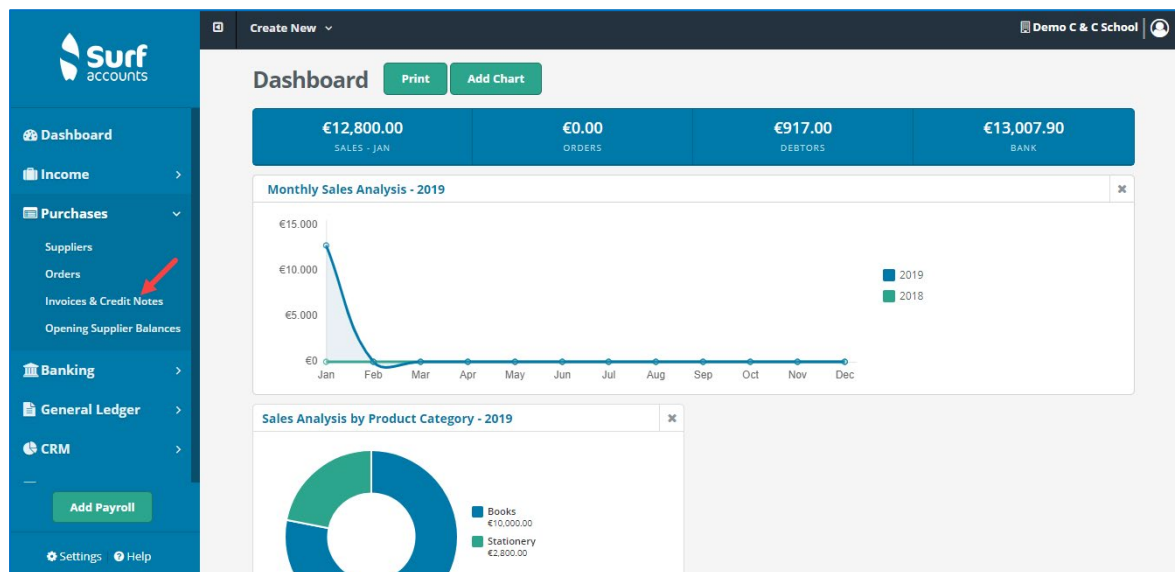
Surf accounts

Dashboard
Income
Purchases
Suppliers
Orders
Invoices & Credit Notes
Opening Supplier Balances
Banking
General Ledger
CRM

Add Payroll

Settings Help

Create New

Demo C & C School

Dashboard Print Add Chart

| €12,800.00 | €0.00 | €917.00 | €13,007.90 |
|---|---|---|---|
| SALES - JAN | ORDERS | DEBTORS | BANK |

Monthly Sales Analysis - 2019

€15.000
€10.000
€5.000
€0
Jan Feb Mar Apr May Jun Jul Aug Sep Oct Nov Dec

2019
2018

Sales Analysis by Product Category - 2019

Books
€10,000.00
Stationery
€2,800.00